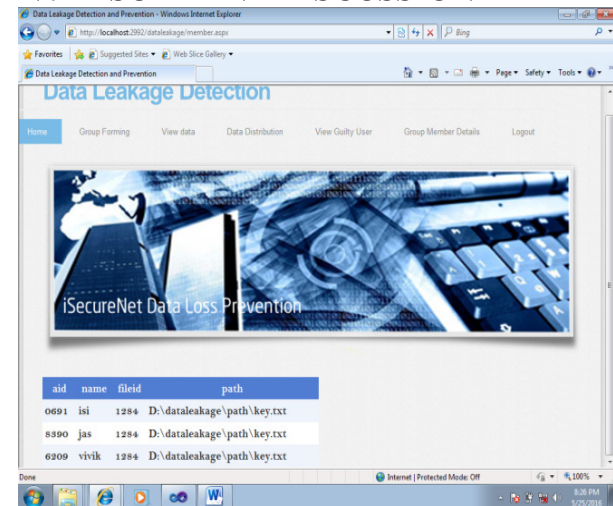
Data Leakage Detection and Prevention - Windows Internet Explorer

http://localhost:2992/dataleakage/member.aspx

Bing

Favorites | Suggested Sites ▾ | Web Slice Gallery ▾

Data Leakage Detection and Prevention

Page ▾ Safety ▾ Tools ▾

Data Leakage Detection

Home Group Forming View data Data Distribution View Guilty User Group Member Details Logout

iSecureNet Data Loss Prevention

| aid | name | fileid | path |
|---|---|---|---|
| 0691 | isi | 1284 | D:\dataleakage\path\key.txt |
| 8390 | jas | 1284 | D:\dataleakage\path\key.txt |
| 6209 | vivik | 1284 | D:\dataleakage\path\key.txt |

Done

Internet | Protected Mode: Off

100%

8:36 PM
5/25/2016